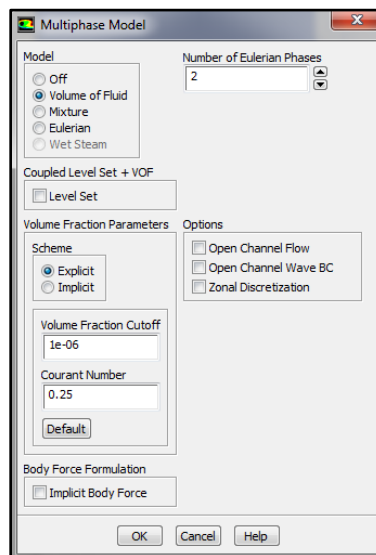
Multiphase Model

Model
Off
Volume of Fluid
Mixture
Eulerian
Wet Steam

Number of Eulerian Phases
2

Coupled Level Set + VOF
Level Set

Volume Fraction Parameters
Scheme
Explicit
Implicit

Volume Fraction Cutoff
1e-06

Courant Number
0.25

Default

Options
Open Channel Flow
Open Channel Wave BC
Zonal Discretization

Body Force Formulation
Implicit Body Force

OK Cancel Help